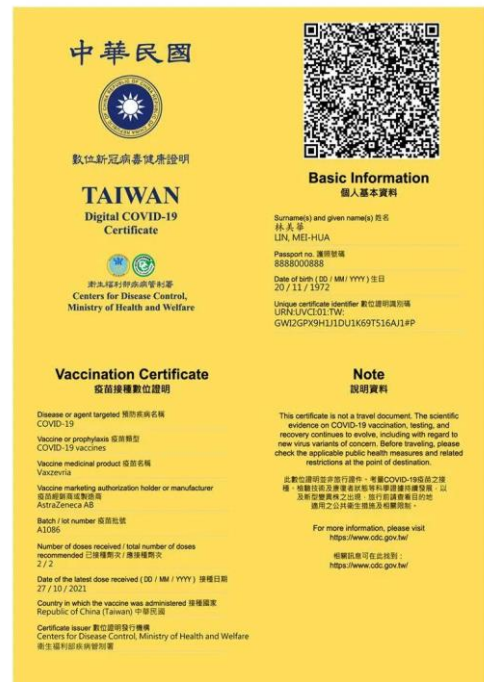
中華民國

數位新冠病毒健康證明

TAIWAN
Digital COVID-19 Certificate

衛生福利部疾病管制署
Centers for Disease Control, Ministry of Health and Welfare

Basic Information
個人基本資料

Surname(s) and given name(s) 姓名
林美華
LIN, MEI-HUA

Passport no. 護照號碼
8888000888

Date of birth ( DD / MM / YYYY ) 生日
20 / 11 / 1972

Unique certificate identifier 數位證明識別碼
URN:UVCI:01:TW:
GWI2GPX9H1J1DU1K69T516AJ1#P

Vaccination Certificate
疫苗接種數位證明

Disease or agent targeted 預防疾病名稱
COVID-19

Vaccine or prophylaxis 疫苗類型
COVID-19 vaccines

Vaccine medicinal product 疫苗名稱
Vaxzevria

Vaccine marketing authorization holder or manufacturer
疫苗許可持有者或製造商
AstraZeneca AB

Batch / lot number 疫苗批號
A1086

Number of doses received / total number of doses recommended 已接種劑次 / 應接種劑次
2 / 2

Date of the latest dose received ( DD / MM / YYYY ) 接種日期
27 / 10 / 2021

Country in which the vaccine was administered 接種國家
Republic of China (Taiwan) 中華民國

Certificate issuer 數位證明發行機構
Centers for Disease Control, Ministry of Health and Welfare
衛生福利部疾病管制署

Note
說明資料

This certificate is not a travel document. The scientific evidence on COVID-19 vaccination, testing, and recovery continues to evolve, including with regard to new virus variants of concern. Before traveling, please check the applicable public health measures and related restrictions at the point of destination.

此數位證明並非旅行證件。考量COVID-19疫苗之接種、檢驗技術及康復者狀態等科學證據持續發展，以及新型變異株之出現，旅行前請查看目的地適用之公共衛生措施及相關限制。

For more information, please visit
https://www.cdc.gov.tw/

相關訊息可在此找到：
https://www.cdc.gov.tw/